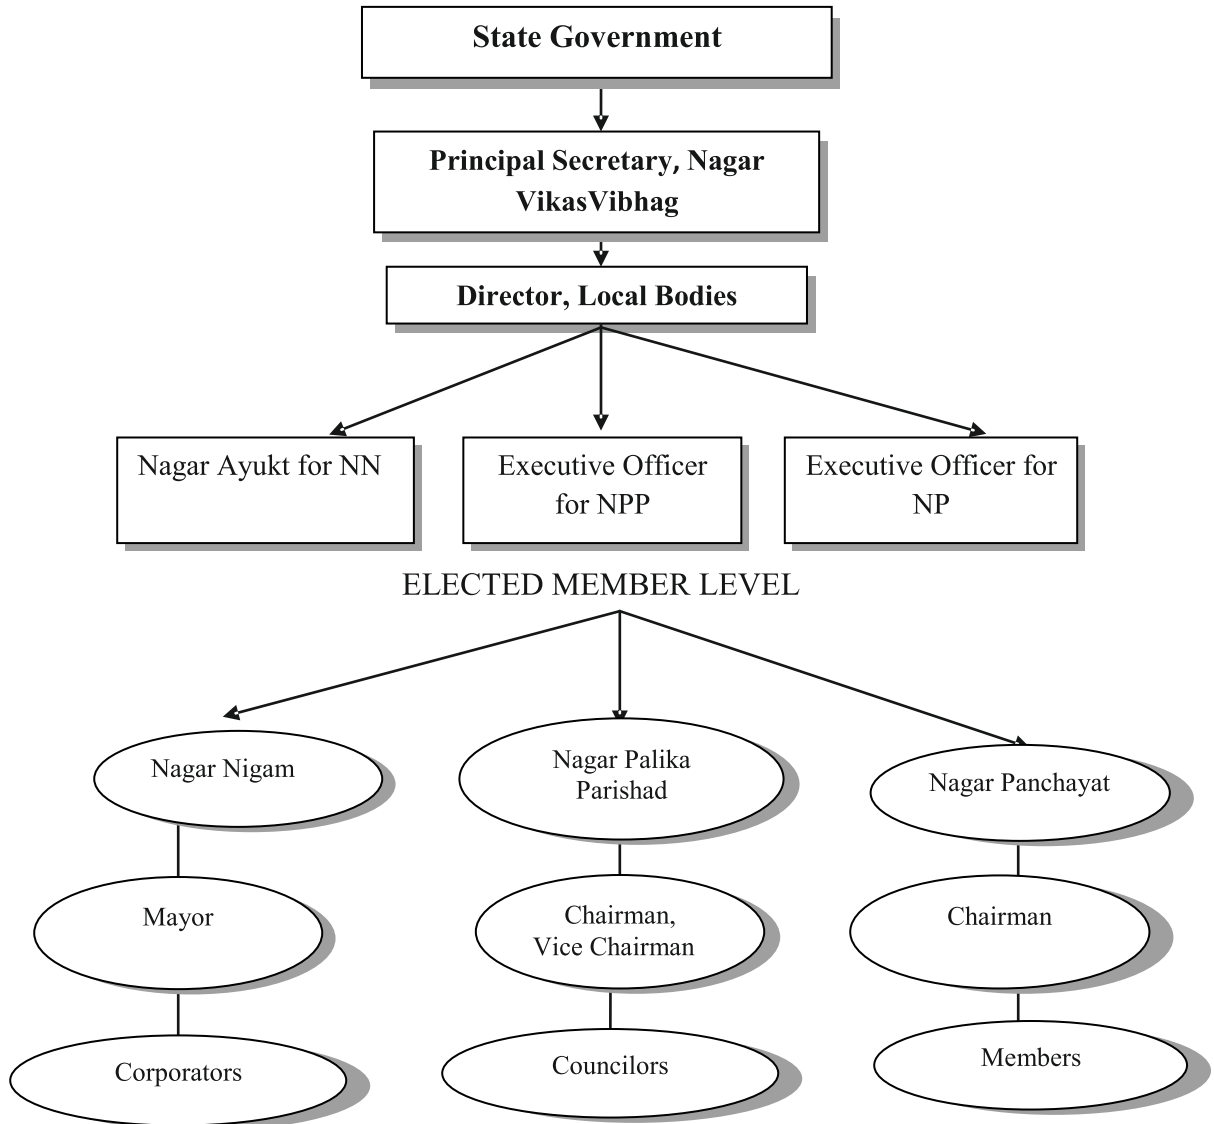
State Government

Principal Secretary, Nagar VikasVibhag

Director, Local Bodies

Nagar Ayukt for NN

Executive Officer for NPP

Executive Officer for NP

ELECTED MEMBER LEVEL

Nagar Nigam

Nagar Palika Parishad

Nagar Panchayat

Mayor

Chairman, Vice Chairman

Chairman

Corporators

Councilors

Members